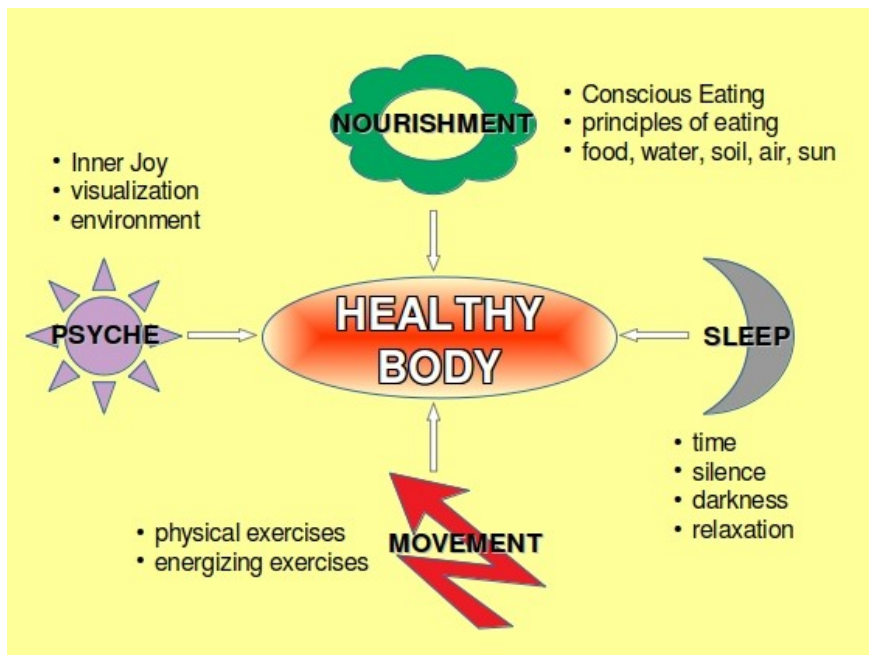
NOURISHMENT

• Conscious Eating
• principles of eating
• food, water, soil, air, sun

• Inner Joy
• visualization
• environment

PSYCHE

HEALTHY BODY

SLEEP

• time
• silence
• darkness
• relaxation

• physical exercises
• energizing exercises

MOVEMENT